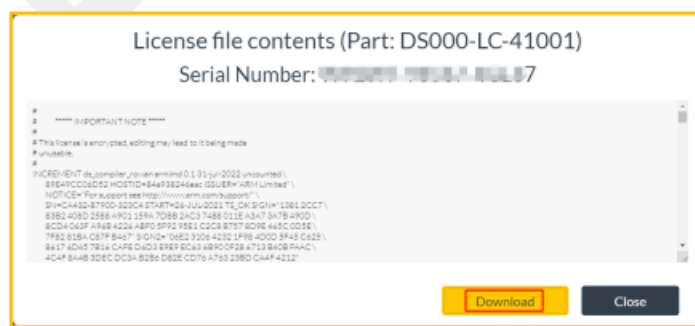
License file contents (Part: DS000-LC-41001)
Serial Number: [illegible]7

#
# ****** IMPORTANT NOTE ******
#
# This license is encrypted, editing may lead to it being made
# unusable.
#
INCREMENT ds_compiler_rvcvan armlmd 0.1 31-jul-2022 uncounted \
8FE49CC0D052 HOSTID=84e93824deac ISSUER="ARM Limited" \
NOTICE="For support see http://www.arm.com/support/" \
SN=CA432-87900-323C4 START=26-JUL-2021 TS_OK SIGN="1381 2CC7 \
83B2 408D 2588 A901 159A 7DBB 2AC3 7488 011E A3A7 3A7B 490D \
BCD4 063F A968 4226 ABF0 5F92 95E1 C2C8 B757 8D98 465C 0D5E \
7F82 81BA C87F B467" SIGN2="06E2 3106 4232 1F98 4D00 5F45 C625 \
8617 4D45 7B16 CAFE D6D3 E9E9 8C63 6B900F28 6713 B40B FAAC \
4C4F 8A4B 3DEC DC3A B2B6 D82E CD76 A763 23BD CA4F 4212"

Download
Close